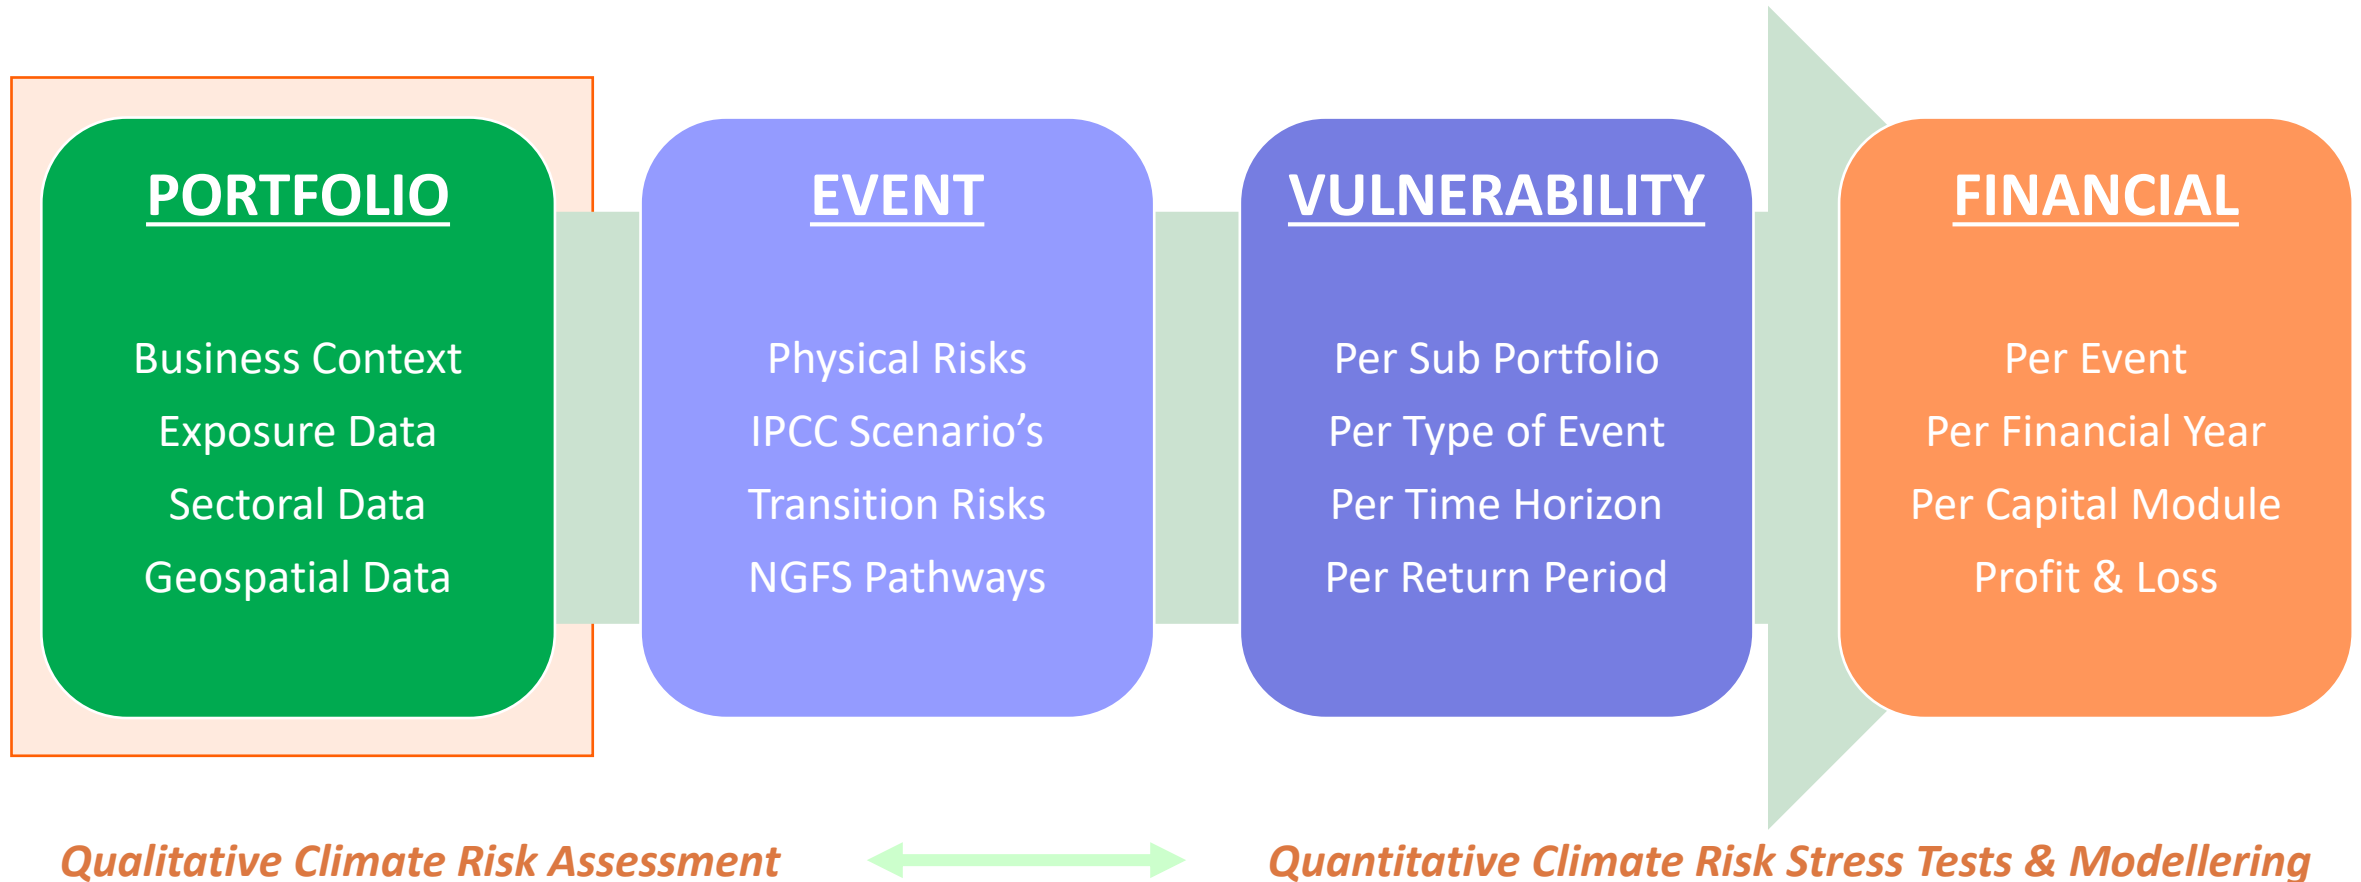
PORTFOLIO

Business Context
Exposure Data
Sectoral Data
Geospatial Data

EVENT

Physical Risks
IPCC Scenario’s
Transition Risks
NGFS Pathways

VULNERABILITY

Per Sub Portfolio
Per Type of Event
Per Time Horizon
Per Return Period

FINANCIAL

Per Event
Per Financial Year
Per Capital Module
Profit & Loss

Qualitative Climate Risk Assessment

Quantitative Climate Risk Stress Tests & Modellering